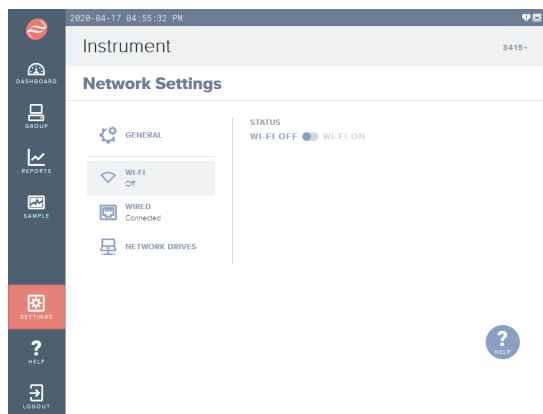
2020-04-17 04:55:32 PM

DASHBOARD

GROUP

REPORTS

SAMPLE

SETTINGS

HELP

LOGOUT

Instrument

3415▸

Network Settings

GENERAL

WI-FI
Off

WIRED
Connected

NETWORK DRIVES

STATUS
WI-FI OFF WI-FI ON

HELP